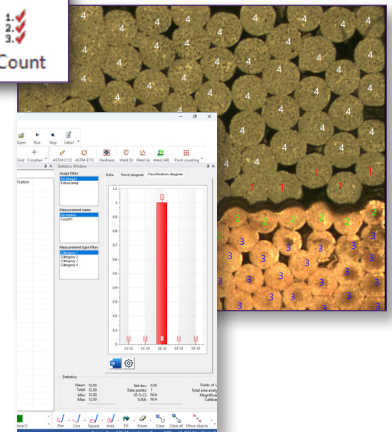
1.
2.
3.
Count

Open Run Stop Editor

Grid Crosshair ASTM E112 ASTM E112 Hardness Weld (1) Weld (a) Weld (All) Point counting

Statistics Window

Data Trend diagram Classification diagram

Image filter
All images

Measurement name
All names
Count

Measurement type filter
All
Category 1
Category 2
Category 3
Category 4

Statistics
Mean: 12.00
Total: 12.00
Min: 12.00
Max: 12.00
Std dev: 0.00
Data points: 1
95 % CL: N/A
%RA: N/A

Pen Line Square Area Fill Erase Clear Clear all Move objects

4 4 4 4 4 4 4 4 4 4 4 4 4 4 4 4 4 4 4 4 4 4 4 4 4 4 4 4 4 4
1 1 1 1 1 1
2 2 2 2
3 3 3 3 3 3 3 3 3 3 3 3 3 3 3 3 3 3 3 3